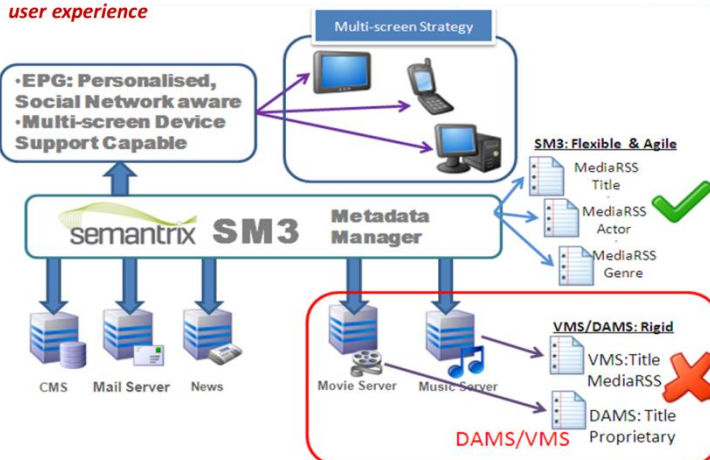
user experience

Multi-screen Strategy

•EPG: Personalised, Social Network aware
•Multi-screen Device Support Capable

SM3: Flexible & Agile

MediaRSS Title

MediaRSS Actor

MediaRSS Genre

semantrix SM3 Metadata Manager

CMS

Mail Server

News

Movie Server

Music Server

VMS/DAMS: Rigid

VMS:Title MediaRSS

DAMS: Title Proprietary

DAMS/VMS